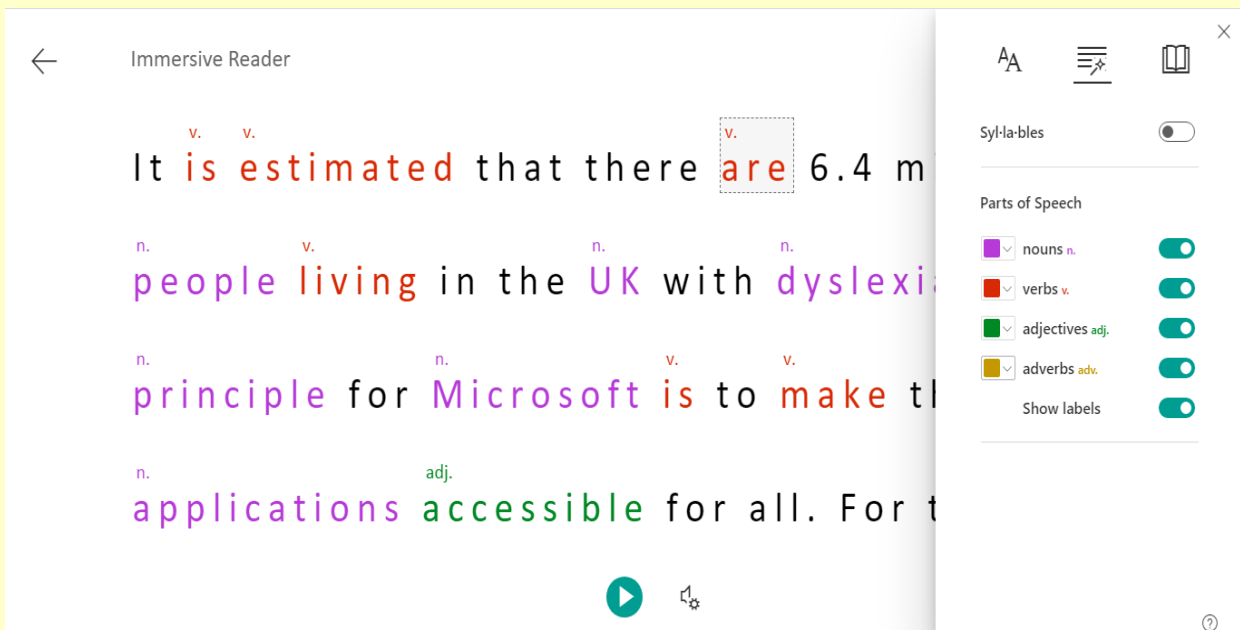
Immersive Reader

v. v. v.
It is estimated that there are 6.4 m

n. v. n. n.
people living in the UK with dyslexi

n. n. v. v.
principle for Microsoft is to make t

n. adj.
applications accessible for all. For t

Syl·la·bles

Parts of Speech

nouns n.

verbs v.

adjectives adj.

adverbs adv.

Show labels

?